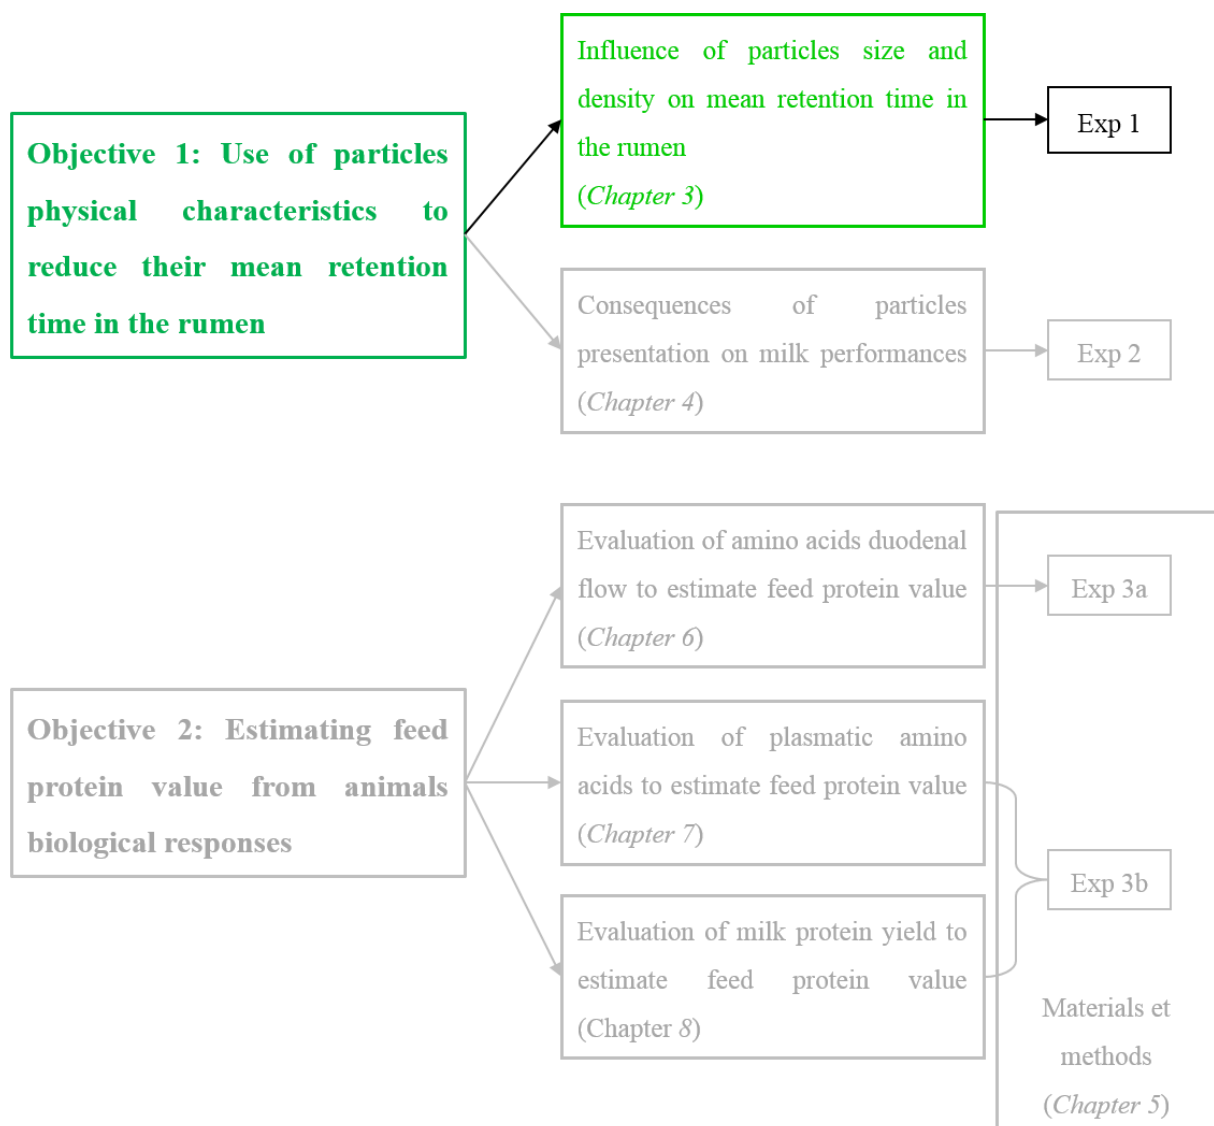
Objective 1: Use of particles physical characteristics to reduce their mean retention time in the rumen

Influence of particles size and density on mean retention time in the rumen
(Chapter 3)

Exp 1

Consequences of particles presentation on milk performances
(Chapter 4)

Exp 2

Objective 2: Estimating feed protein value from animals biological responses

Evaluation of amino acids duodenal flow to estimate feed protein value
(Chapter 6)

Exp 3a

Evaluation of plasmatic amino acids to estimate feed protein value
(Chapter 7)

Evaluation of milk protein yield to estimate feed protein value
(Chapter 8)

Exp 3b

Materials et methods
(Chapter 5)